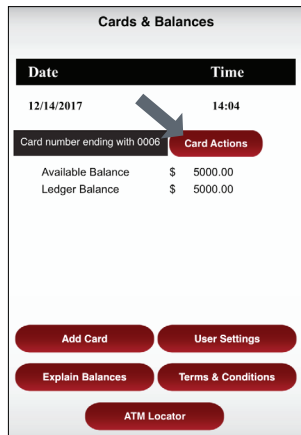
Cards & Balances

| Date | Time |
|---|---|
| 12/14/2017 | 14:04 |

Card number ending with 0006

Card Actions

Available Balance $ 5000.00
Ledger Balance $ 5000.00

Add Card
User Settings
Explain Balances
Terms & Conditions
ATM Locator